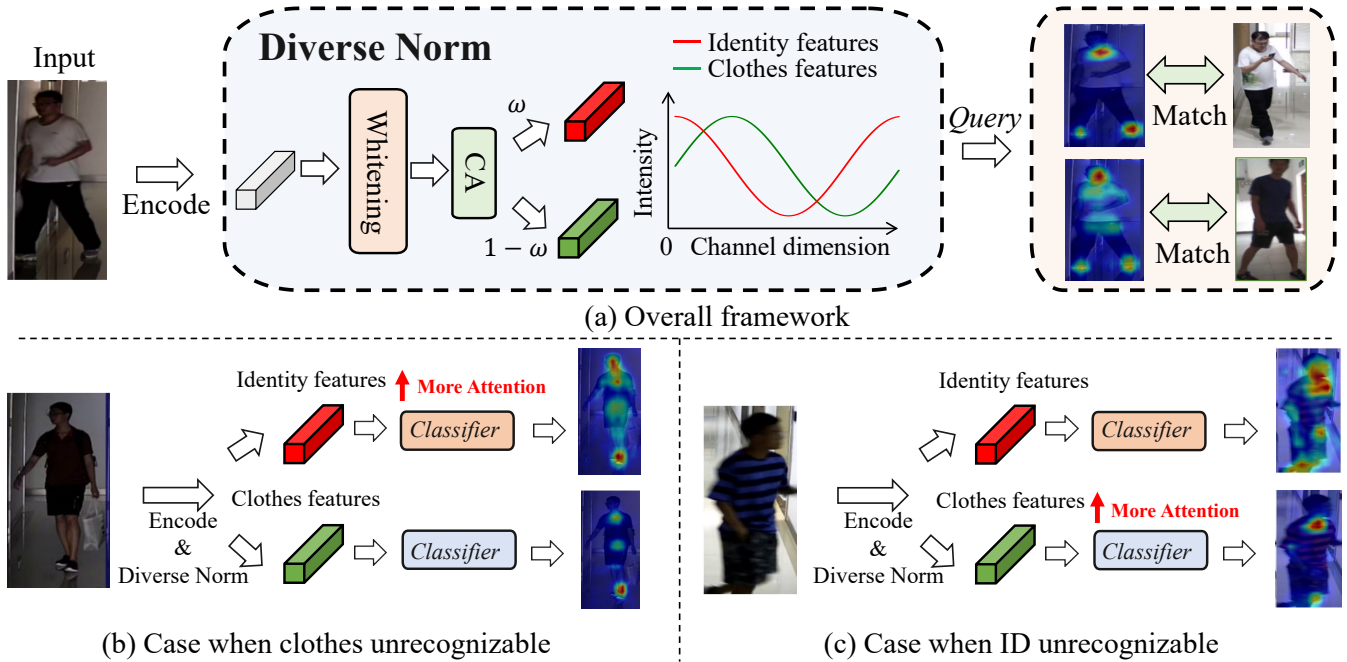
Input

Encode

Diverse Norm

Whitening

CA

$\omega$

$1-\omega$

Identity features
Clothes features

Intensity

0 Channel dimension

Query

Match

Match

(a) Overall framework

Identity features More Attention

Classifier

Clothes features

Encode & Diverse Norm

Classifier

(b) Case when clothes unrecognizable

Identity features

Classifier

Clothes features More Attention

Encode & Diverse Norm

Classifier

(c) Case when ID unrecognizable